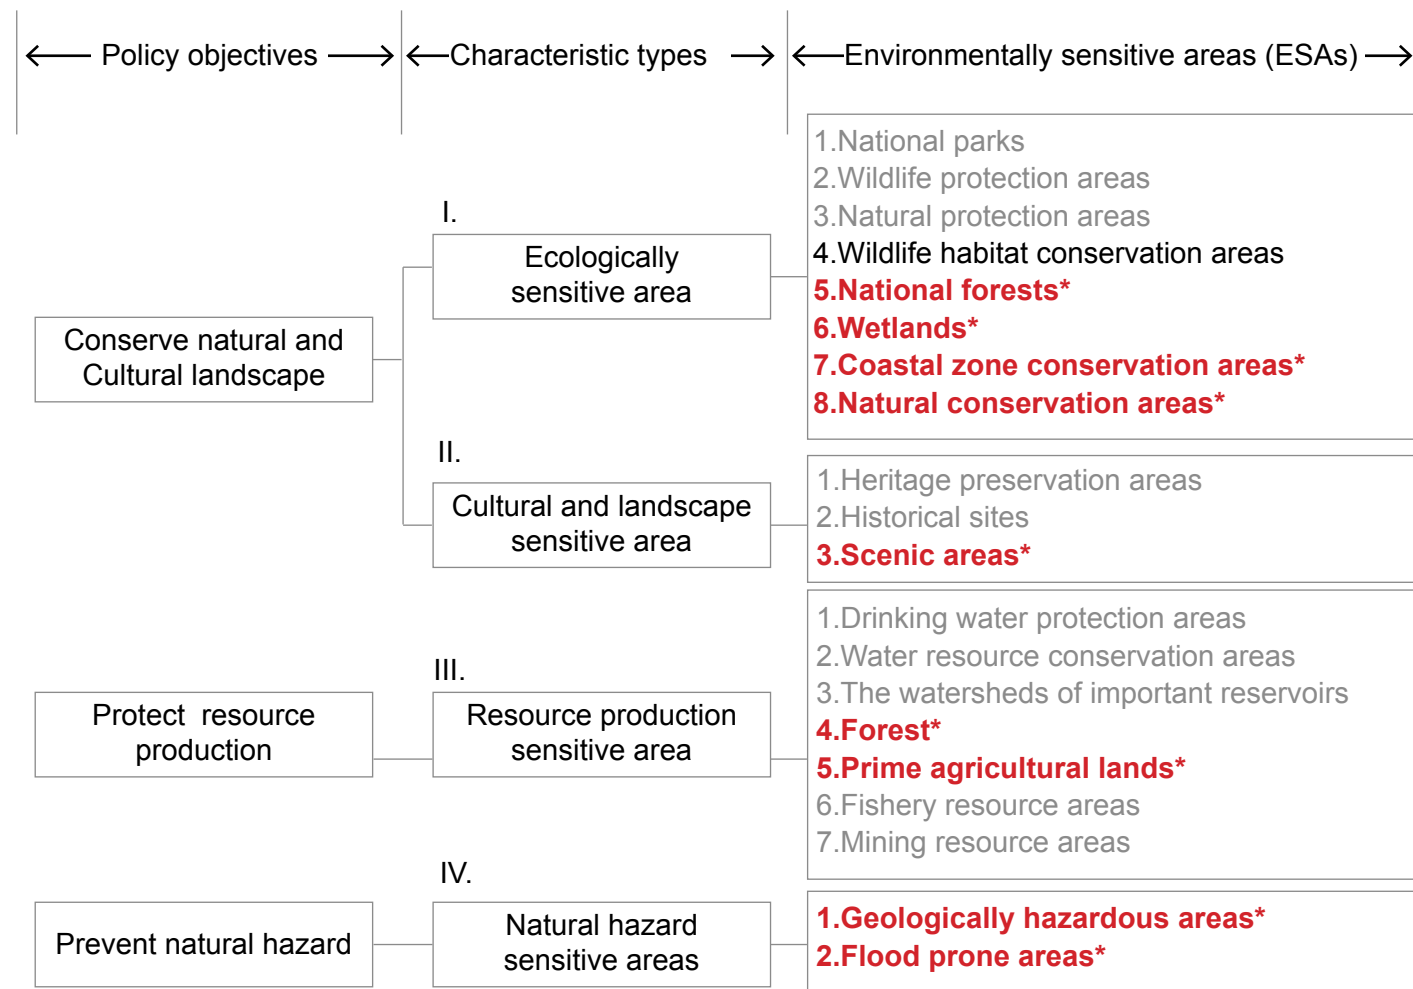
⟵ Policy objectives ⟶ ⟵Characteristic types ⟶ ⟵Environmentally sensitive areas (ESAs)⟶

Conserve natural and Cultural landscape

I.
Ecologically sensitive area

1.National parks
2.Wildlife protection areas
3.Natural protection areas
4.Wildlife habitat conservation areas
5.National forests*
6.Wetlands*
7.Coastal zone conservation areas*
8.Natural conservation areas*

II.
Cultural and landscape sensitive area

1.Heritage preservation areas
2.Historical sites
3.Scenic areas*

Protect resource production

III.
Resource production sensitive area

1.Drinking water protection areas
2.Water resource conservation areas
3.The watersheds of important reservoirs
4.Forest*
5.Prime agricultural lands*
6.Fishery resource areas
7.Mining resource areas

Prevent natural hazard

IV.
Natural hazard sensitive areas

1.Geologically hazardous areas*
2.Flood prone areas*